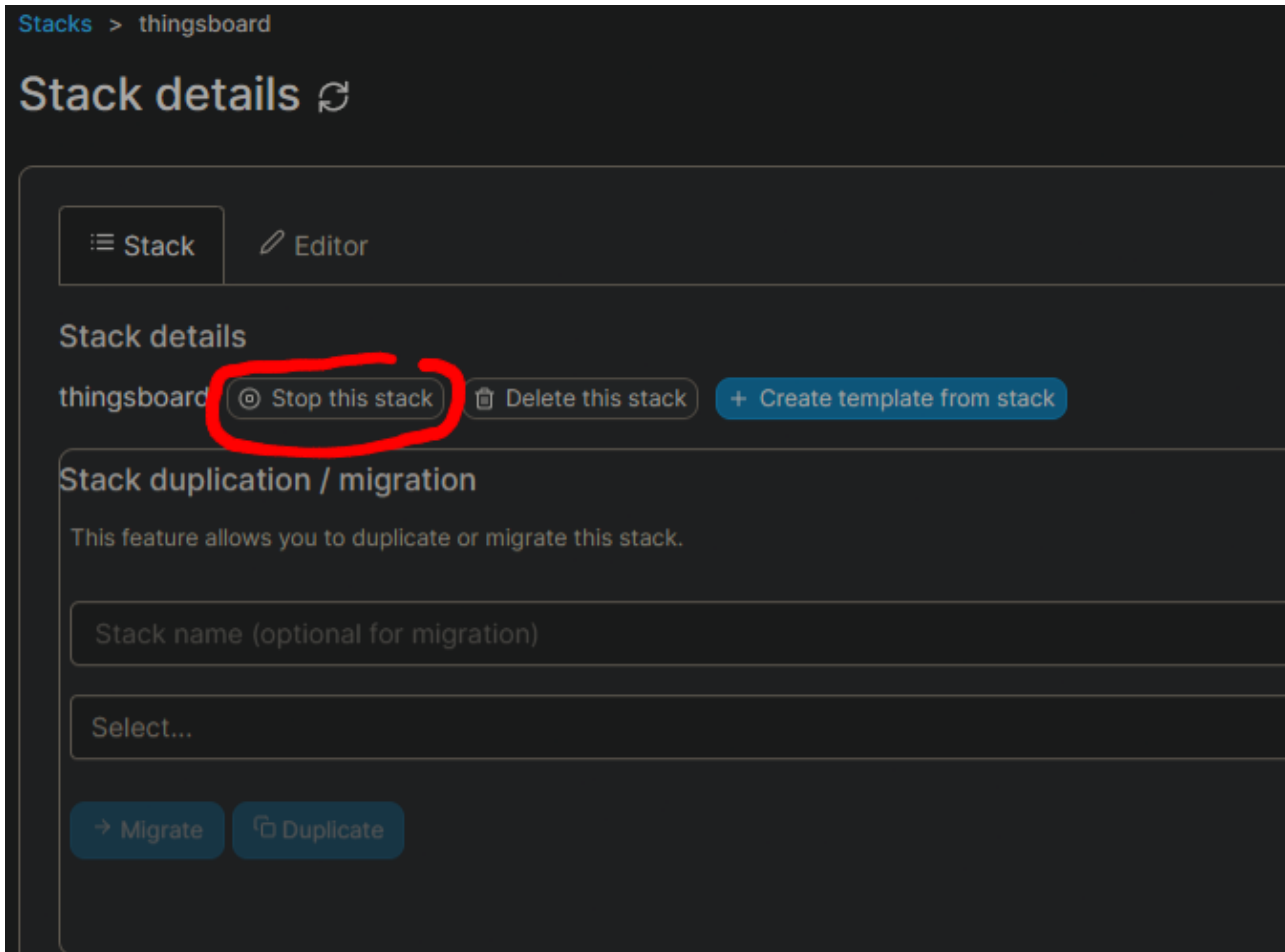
Stacks > thingsboard

Stack details

Stack

Editor

Stack details

thingsboard Stop this stack Delete this stack + Create template from stack

Stack duplication / migration

This feature allows you to duplicate or migrate this stack.

Stack name (optional for migration)

Select...

Migrate Duplicate